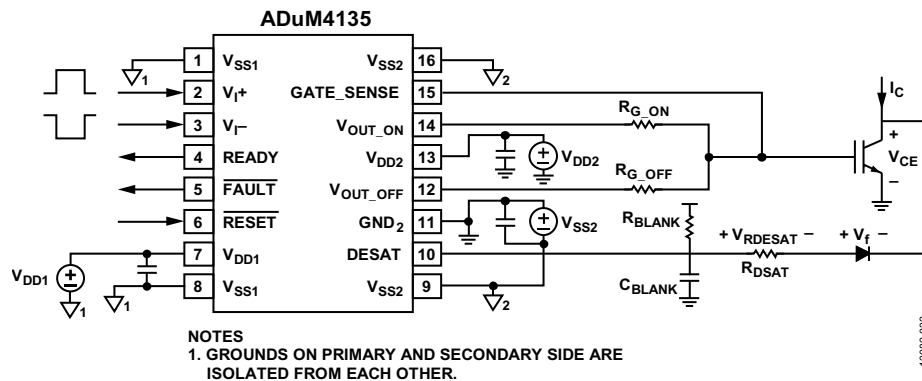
ADuM4135

1 $V_{SS1}$
2 $V_{I}+$
3 $V_{I}-$
4 READY
5 $\overline{FAULT}$
6 $\overline{RESET}$
7 $V_{DD1}$
8 $V_{SS1}$

16 $V_{SS2}$
15 GATE_SENSE
14 $V_{OUT\_ON}$
13 $V_{DD2}$
12 $V_{OUT\_OFF}$
11 $GND_2$
10 DESAT
9 $V_{SS2}$

1
1
1
2
2

$V_{DD1}$
$V_{DD2}$
$V_{SS2}$
$R_{G\_ON}$
$R_{G\_OFF}$
$R_{BLANK}$
$C_{BLANK}$
$+ V_{RDESAT} -$
$R_{DSAT}$
$+ V_f -$
$I_C$
+
$V_{CE}$
–

NOTES
1. GROUNDS ON PRIMARY AND SECONDARY SIDE ARE ISOLATED FROM EACH OTHER.

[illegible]